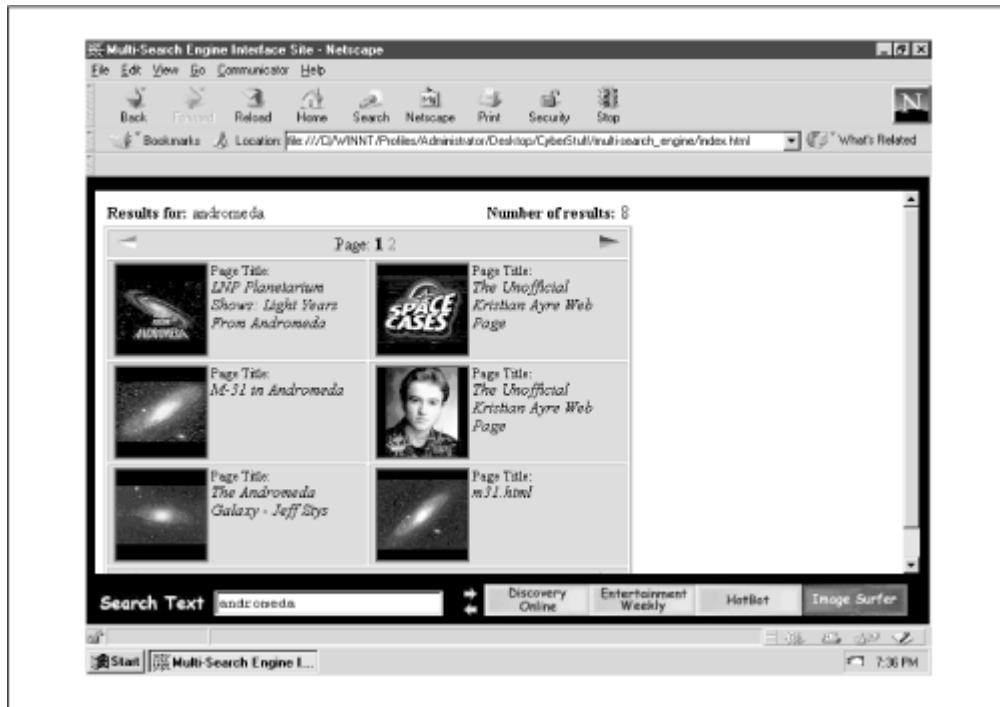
Multi-Search Engine Interface Site - Netscape

File Edit View Go Communicator Help

Back Forward Reload Home Search Netscape Print Security Stop

Bookmarks Location: file:///C|/WINNT/Profiles/Administrator/Desktop/CyberStuff/multi-search_engine/index.html What's Related

Results for: andromeda

Number of results: 8

Page: 1 2

Page Title:
LNP Planetarium Shows: Light Years From Andromeda

Page Title:
The Unofficial Kristian Ayre Web Page

Page Title:
M-31 in Andromeda

Page Title:
The Unofficial Kristian Ayre Web Page

Page Title:
The Andromeda Galaxy - Jeff Stys

Page Title:
m31.html

SPACE CASES

ANDROMEDA

Search Text andromeda

Discovery Online

Entertainment Weekly

HotBot

Image Surfer

Start Multi-Search Engine I...

7:36 PM